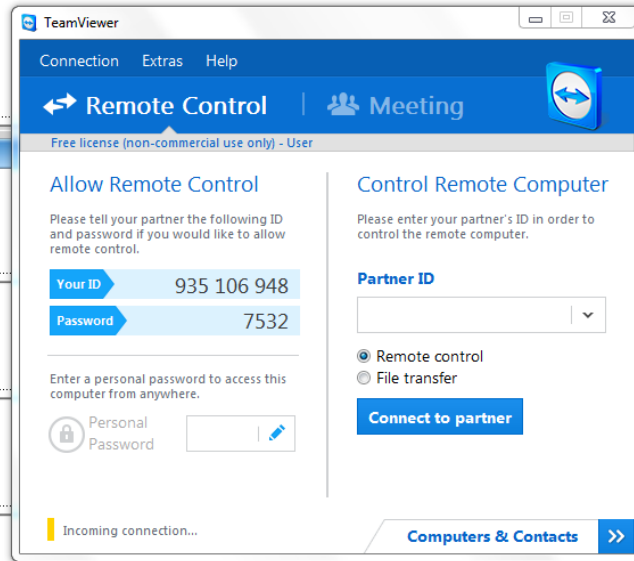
TeamViewer

Connection Extras Help

Remote Control | Meeting

Free license (non-commercial use only) - User

Allow Remote Control

Please tell your partner the following ID and password if you would like to allow remote control.

Your ID 935 106 948

Password 7532

Enter a personal password to access this computer from anywhere.

Personal Password

Control Remote Computer

Please enter your partner's ID in order to control the remote computer.

Partner ID

Remote control
File transfer

Connect to partner

Incoming connection...

Computers & Contacts